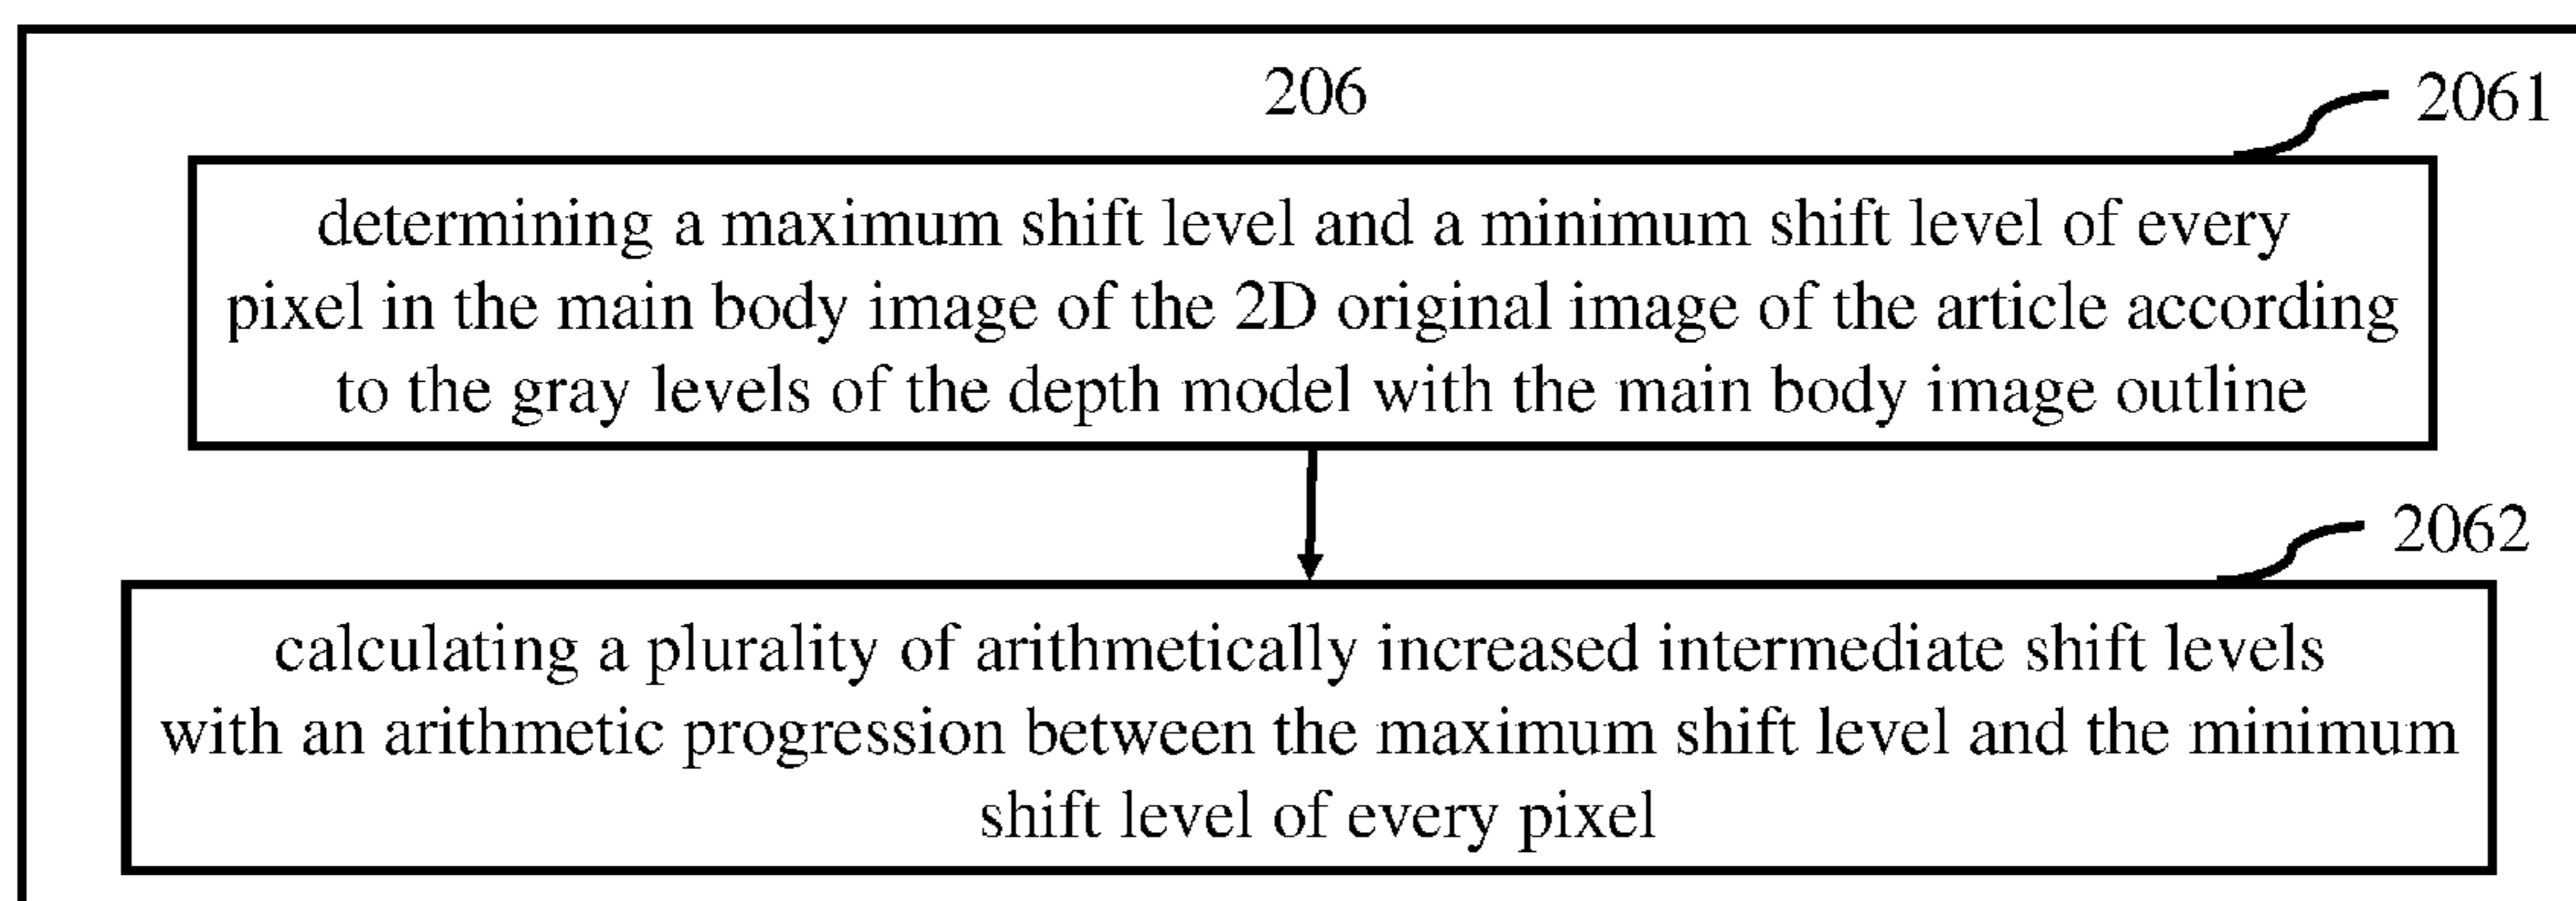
206

2061

determining a maximum shift level and a minimum shift level of every pixel in the main body image of the 2D original image of the article according to the gray levels of the depth model with the main body image outline

2062

calculating a plurality of arithmetically increased intermediate shift levels with an arithmetic progression between the maximum shift level and the minimum shift level of every pixel